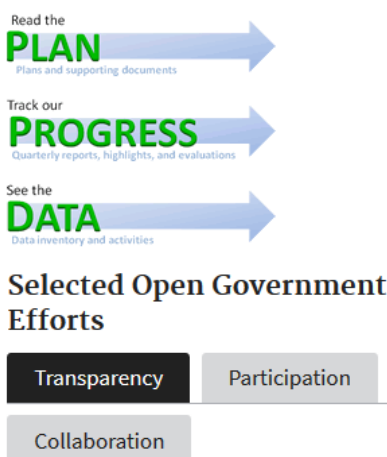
Read the
PLAN
Plans and supporting documents

Track our
PROGRESS
Quarterly reports, highlights, and evaluations

See the
DATA
Data inventory and activities

Selected Open Government Efforts

Transparency
Participation
Collaboration